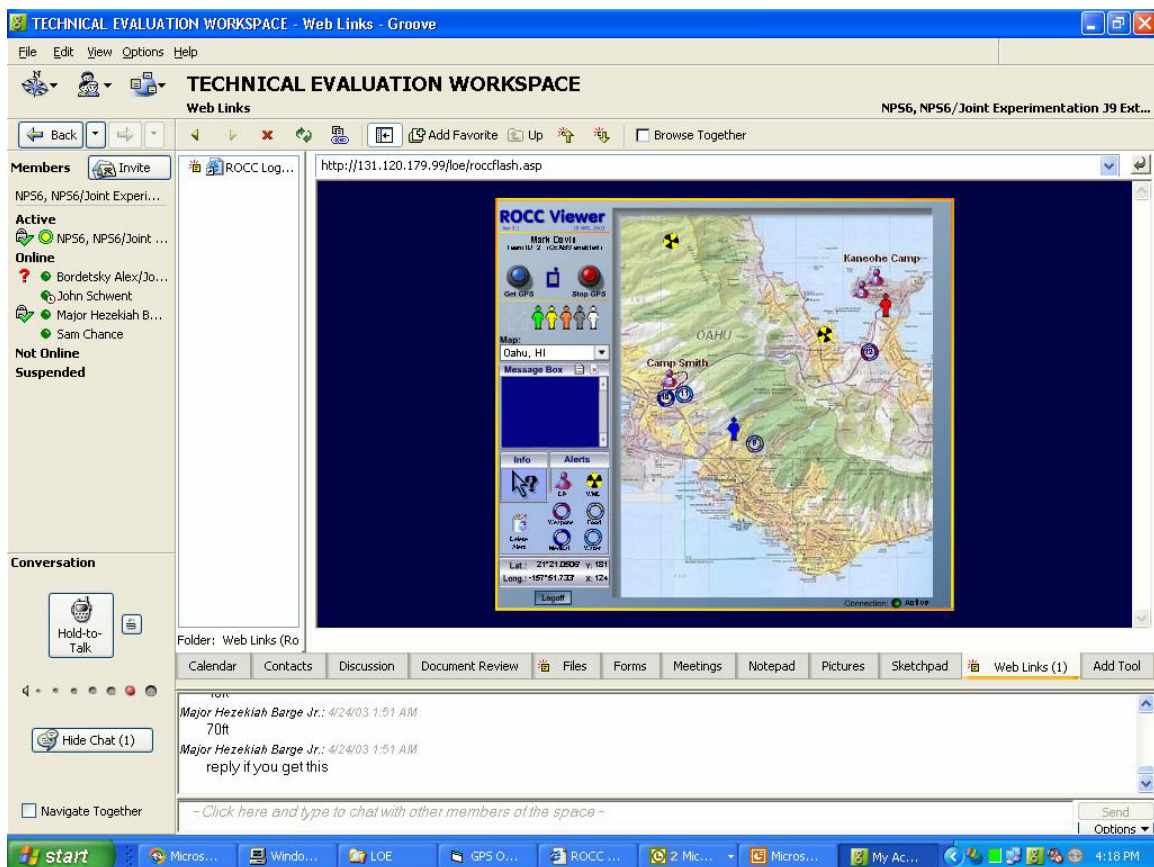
TECHNICAL EVALUATION WORKSPACE - Web Links - Groove

File Edit View Options Help

TECHNICAL EVALUATION WORKSPACE
Web Links
NPS6, NPS6/Joint Experimentation J9 Ext...

Back
Add Favorite Up
Browse Together

Members Invite
NPS6, NPS6/Joint Experi...
Active
NPS6, NPS6/Joint ...
Online
Bordetsky Alex/Jo...
John Schwent
Major Hezekiah B...
Sam Chance
Not Online
Suspended

ROCC Log...

http://131.120.179.99/loe/roccflash.asp

ROCC Viewer
Mark Davis
Get GPS
Stop GPS
Map:
Oahu, HI
Message Box
Info
Alerts
Lat.: 21°21.0509 y: 181
Long.: -157°51.7337 x: 124
Logoff
Kaneohe Camp
OAHU
Camp Smith
Connection: Active

Conversation
Hold-to-Talk

Folder: Web Links (Ro

Calendar | Contacts | Discussion | Document Review | Files | Forms | Meetings | Notepad | Pictures | Sketchpad | Web Links (1) | Add Tool

Major Hezekiah Barge Jr.: 4/24/03 1:51 AM
70ft
Major Hezekiah Barge Jr.: 4/24/03 1:51 AM
reply if you get this

Hide Chat (1)

Navigate Together
- Click here and type to chat with other members of the space -
Send
Options

start | Micros... | Windo... | LOE | GPS O... | ROCC ... | 2 Mic... | Micros... | My Ac... | 4:18 PM